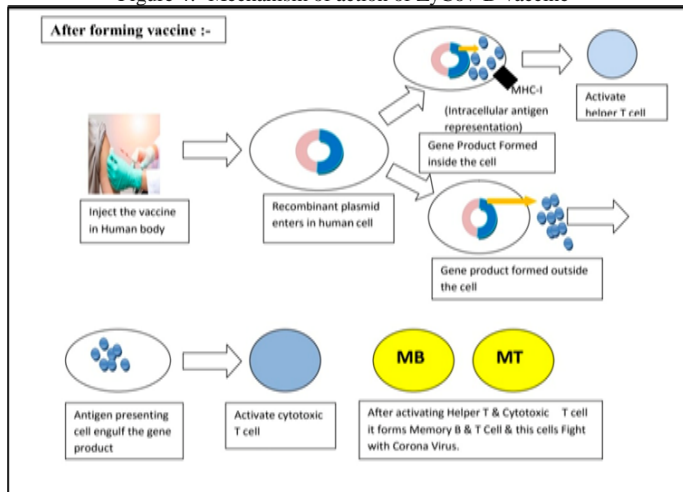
Figure 4: Mechanism of action of ZyCoV-D vaccine

After forming vaccine :-

Inject the vaccine in Human body

Recombinant plasmid enters in human cell

MHC-I

(Intracellular antigen representation)

Gene Product Formed inside the cell

Activate helper T cell

Gene product formed outside the cell

Antigen presenting cell engulf the gene product

Activate cytotoxic T cell

MB

MT

After activating Helper T & Cytotoxic T cell it forms Memory B & T Cell & this cells Fight with Corona Virus.